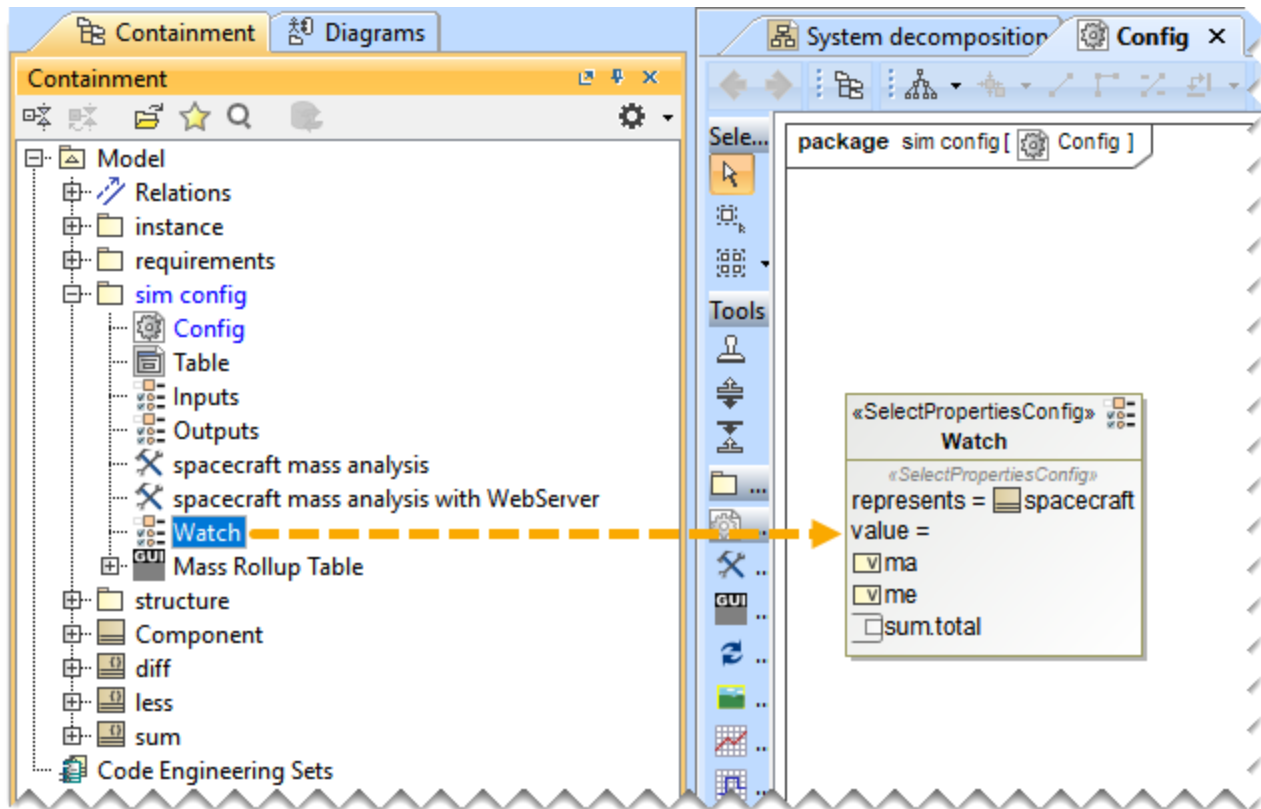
Containment Diagrams

Containment

Model
Relations
instance
requirements
sim config
Config
Table
Inputs
Outputs
spacecraft mass analysis
spacecraft mass analysis with WebServer
Watch
GUI Mass Rollup Table
structure
Component
diff
less
sum
Code Engineering Sets

System decomposition Config ×

Sele...
Tools

package sim config [ Config ]

«SelectPropertiesConfig»
Watch
«SelectPropertiesConfig»
represents = spacecraft
value =
v ma
v me
sum.total